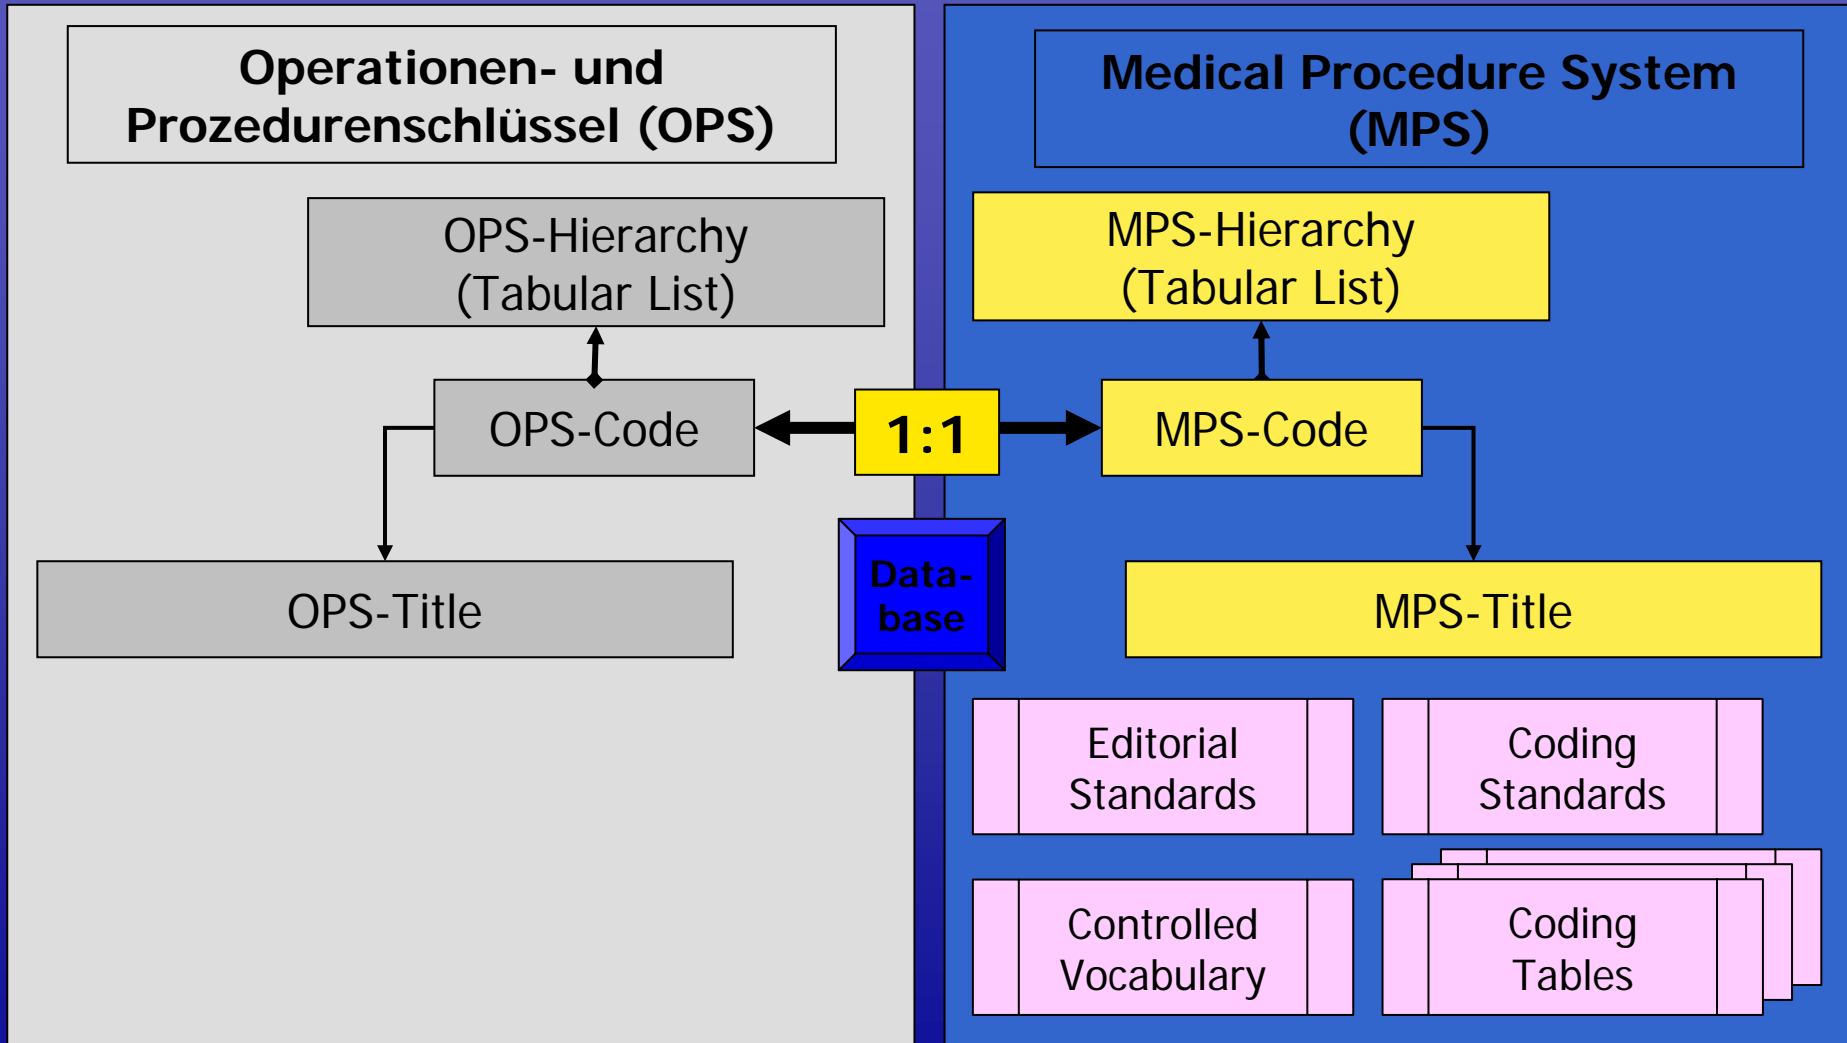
Operationen- und Prozedurenschlüssel (OPS)

OPS-Hierarchy (Tabular List)

OPS-Code

OPS-Title

Medical Procedure System (MPS)

MPS-Hierarchy (Tabular List)

1:1

MPS-Code

Data-base

MPS-Title

Editorial Standards

Coding Standards

Controlled Vocabulary

Coding Tables